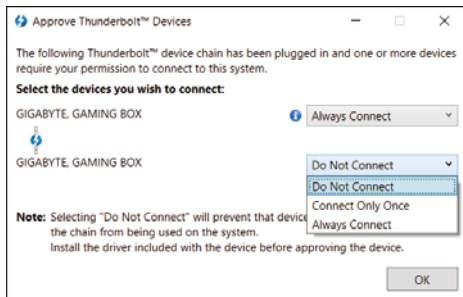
Approve Thunderbolt™ Devices

The following Thunderbolt™ device chain has been plugged in and one or more devices require your permission to connect to this system.

Select the devices you wish to connect:

GIGABYTE, GAMING BOX

Always Connect

GIGABYTE, GAMING BOX

Do Not Connect

Do Not Connect
Connect Only Once
Always Connect

Note: Selecting "Do Not Connect" will prevent that device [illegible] the chain from being used on the system.
Install the driver included with the device before approving the device.

OK